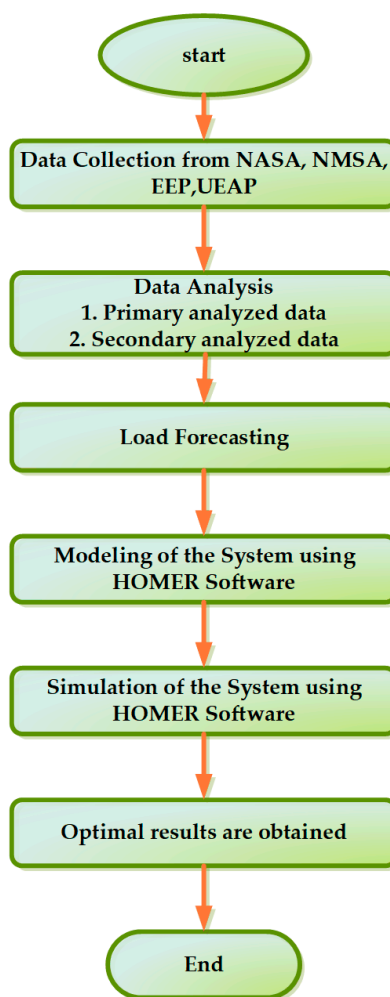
start

Data Collection from NASA, NMSA, EEP,UEAP

Data Analysis
1. Primary analyzed data
2. Secondary analyzed data

Load Forecasting

Modeling of the System using HOMER Software

Simulation of the System using HOMER Software

Optimal results are obtained

End